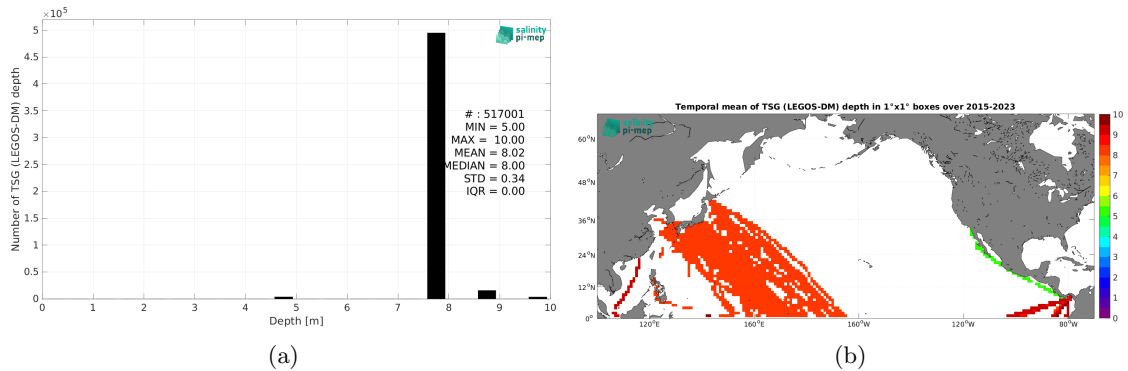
$\times 10^5$

5
4.5
4
3.5
3
2.5
2
1.5
1
0.5
0

Number of TSG (LEGOS-DM) depth

salinity pi-mep

# : 517001
MIN = 5.00
MAX = 10.00
MEAN = 8.02
MEDIAN = 8.00
STD = 0.34
IQR = 0.00

0 1 2 3 4 5 6 7 8 9 10

Depth [m]

(a)

Temporal mean of TSG (LEGOS-DM) depth in 1°x1° boxes over 2015-2023

salinity pi-mep

60°N
48°N
36°N
24°N
12°N
0°

120°E 160°E 160°W 120°W 80°W

10
9
8
7
6
5
4
3
2
1
0

(b)